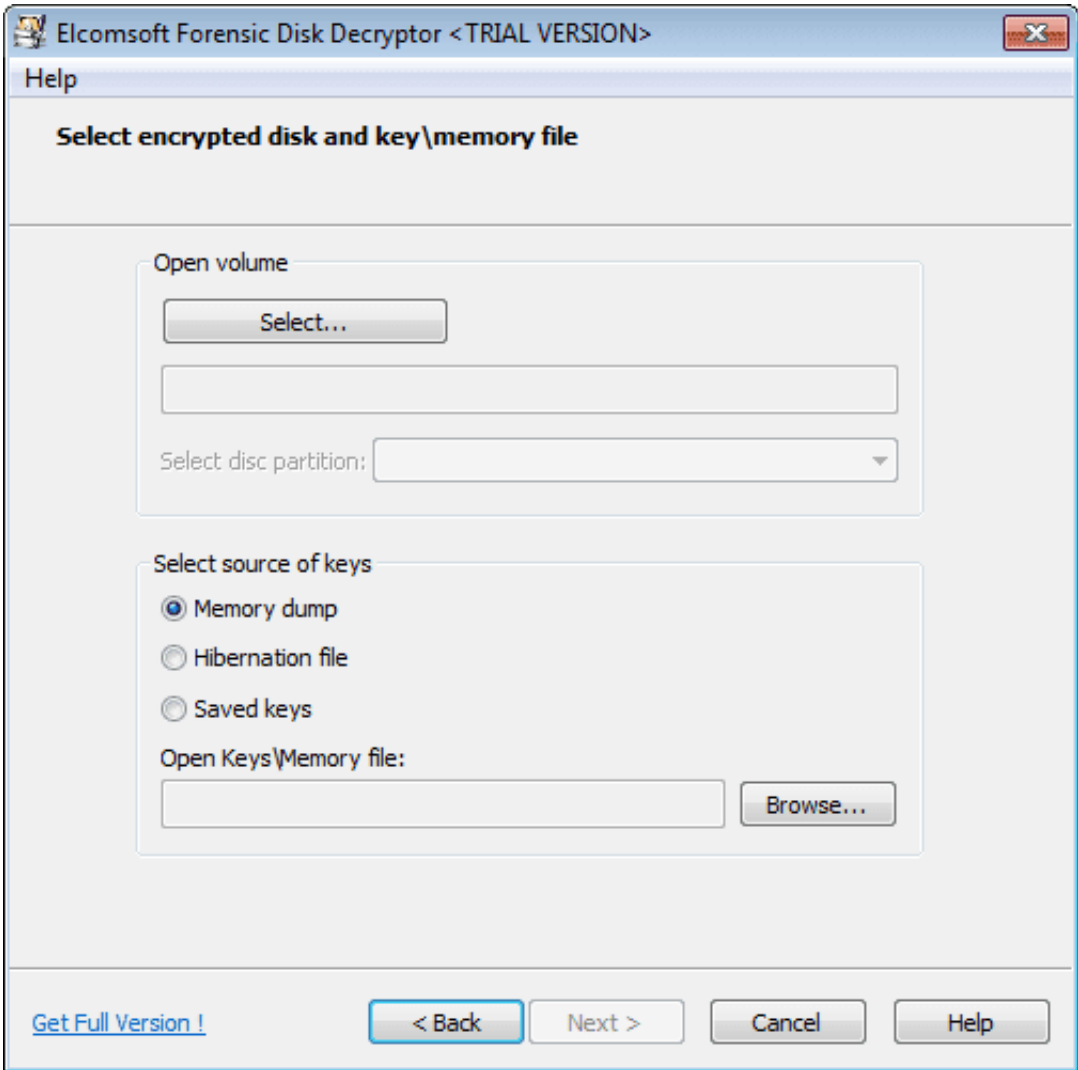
Elcomsoft Forensic Disk Decryptor <TRIAL VERSION>

Help

Select encrypted disk and key\memory file

Open volume

Select...

Select disc partition:

Select source of keys

Memory dump

Hibernation file

Saved keys

Open Keys\Memory file:

Browse...

Get Full Version !

< Back

Next >

Cancel

Help